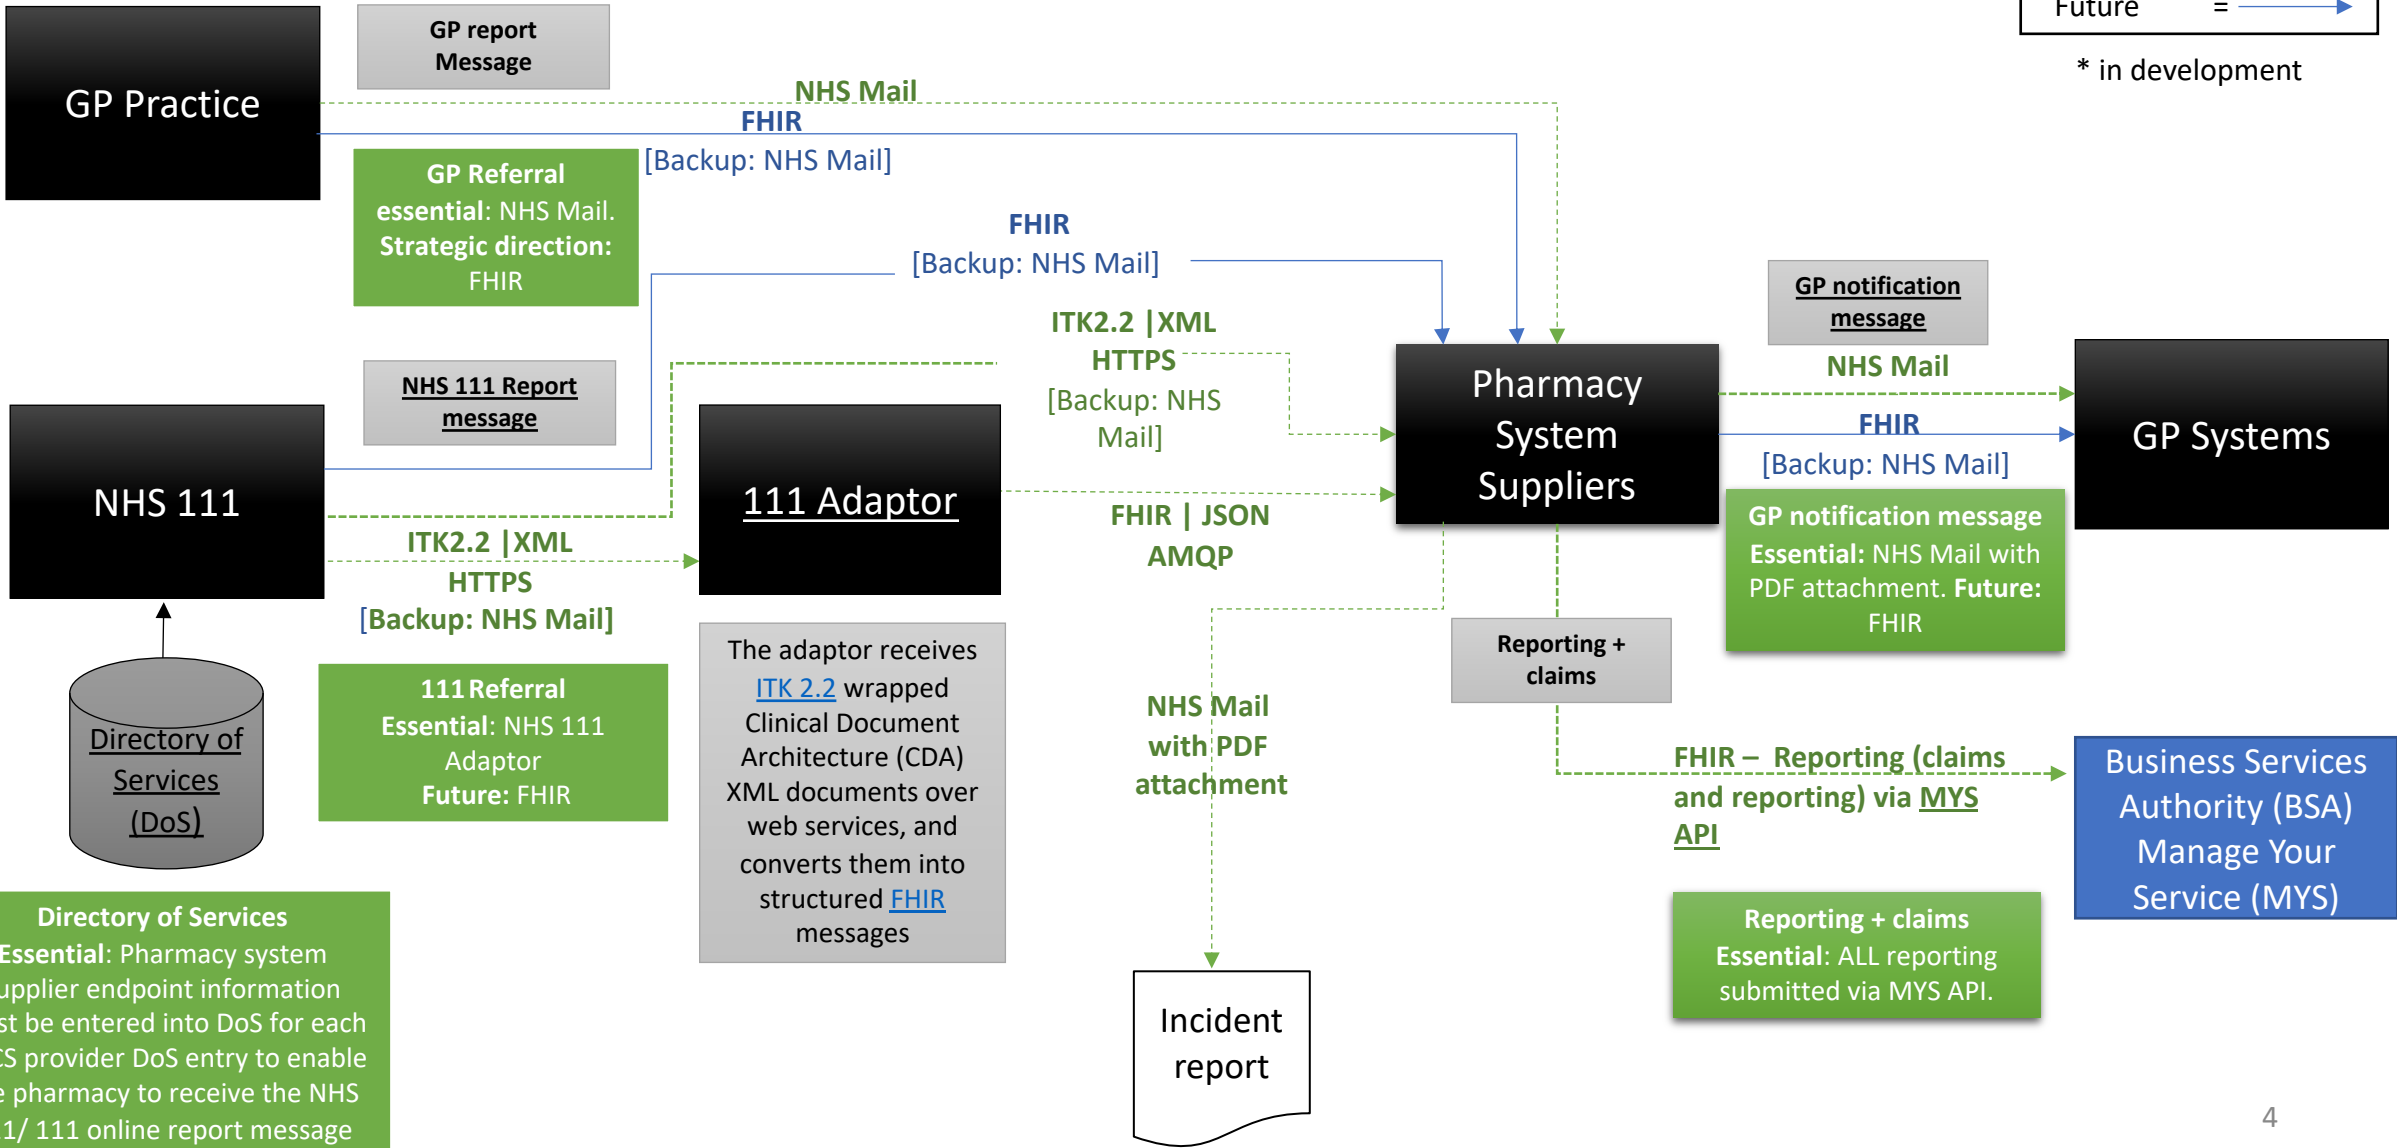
Future =

* in development

GP Practice

GP report Message

NHS Mail

FHIR

[Backup: NHS Mail]

GP Referral essential: NHS Mail. Strategic direction: FHIR

FHIR [Backup: NHS Mail]

ITK2.2 |XML HTTPS [Backup: NHS Mail]

GP notification message

NHS Mail

Pharmacy System Suppliers

GP Systems

FHIR [Backup: NHS Mail]

NHS 111 Report message

NHS 111

111 Adaptor

FHIR | JSON AMQP

GP notification message Essential: NHS Mail with PDF attachment. Future: FHIR

ITK2.2 |XML HTTPS [Backup: NHS Mail]

Reporting + claims

Directory of Services (DoS)

111 Referral Essential: NHS 111 Adaptor Future: FHIR

The adaptor receives ITK 2.2 wrapped Clinical Document Architecture (CDA) XML documents over web services, and converts them into structured FHIR messages

NHS Mail with PDF attachment

FHIR – Reporting (claims and reporting) via MYS API

Business Services Authority (BSA) Manage Your Service (MYS)

Reporting + claims Essential: ALL reporting submitted via MYS API.

Directory of Services Essential: Pharmacy system upplier endpoint information st be entered into DoS for each CS provider DoS entry to enable e pharmacy to receive the NHS 1/ 111 online report message

Incident report

4